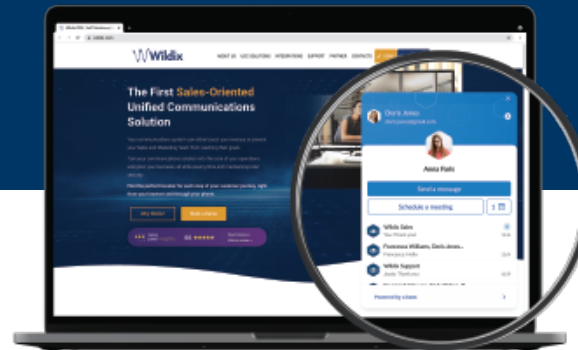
Wildix

ABOUT US  UCC SOLUTIONS  INTEGRATIONS  SUPPORT  PARTNER  CONTACTS

The First Sales-Oriented Unified Communications Solution

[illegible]

Why Wildix?  Book a demo

Doris Jones
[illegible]

Anna Fodi

Send a message

Schedule a meeting

Wildix Sales
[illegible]

Francesca Williams, Doris Jones...
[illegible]

Wildix Support
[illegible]

Powered by x-bees